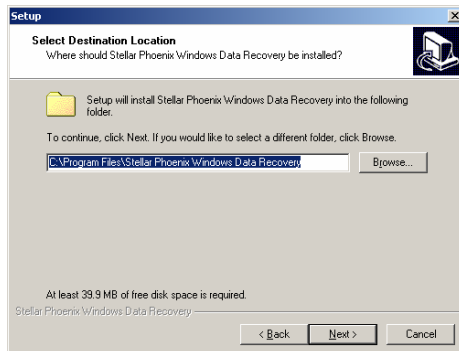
Setup

Select Destination Location
Where should Stellar Phoenix Windows Data Recovery be installed?

Setup will install Stellar Phoenix Windows Data Recovery into the following folder.

To continue, click Next. If you would like to select a different folder, click Browse.

C:\Program Files\Stellar Phoenix Windows Data Recovery

Browse...

At least 39.9 MB of free disk space is required.

Stellar Phoenix Windows Data Recovery

< Back
Next >
Cancel